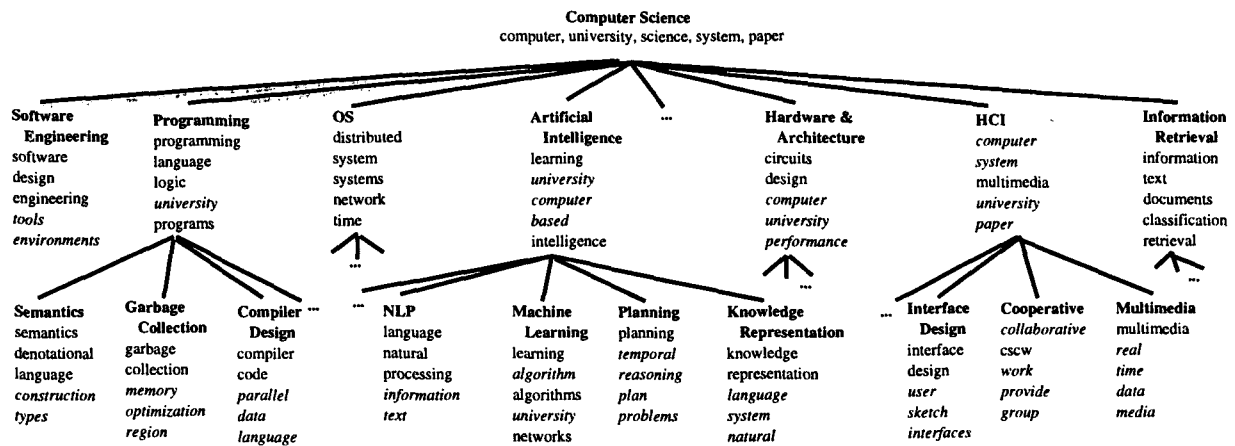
**Computer Science**
computer, university, science, system, paper

**Software Engineering**
software
design
engineering
*tools*
*environments*

**Programming**
programming
language
logic
*university*
programs

**OS**
distributed
system
systems
network
time

...

**Artificial Intelligence**
learning
*university*
*computer*
*based*
intelligence

...

**Hardware & Architecture**
circuits
design
*computer*
*university*
*performance*

...

**HCI**
*computer*
*system*
multimedia
*university*
*paper*

**Information Retrieval**
information
text
documents
classification
retrieval

...

**Semantics**
semantics
denotational
language
*construction*
*types*

**Garbage Collection**
garbage
collection
*memory*
*optimization*
*region*

**Compiler Design**
compiler
code
*parallel*
*data*
*language*

...

...

**NLP**
language
natural
processing
*information*
*text*

**Machine Learning**
learning
*algorithm*
algorithms
*university*
networks

**Planning**
planning
*temporal*
*reasoning*
*plan*
*problems*

**Knowledge Representation**
knowledge
representation
*language*
*system*
*natural*

...

**Interface Design**
interface
design
*user*
*sketch*
*interfaces*

**Cooperative**
*collaborative*
cscw
*work*
*provide*
*group*

**Multimedia**
multimedia
*real*
*time*
*data*
*media*